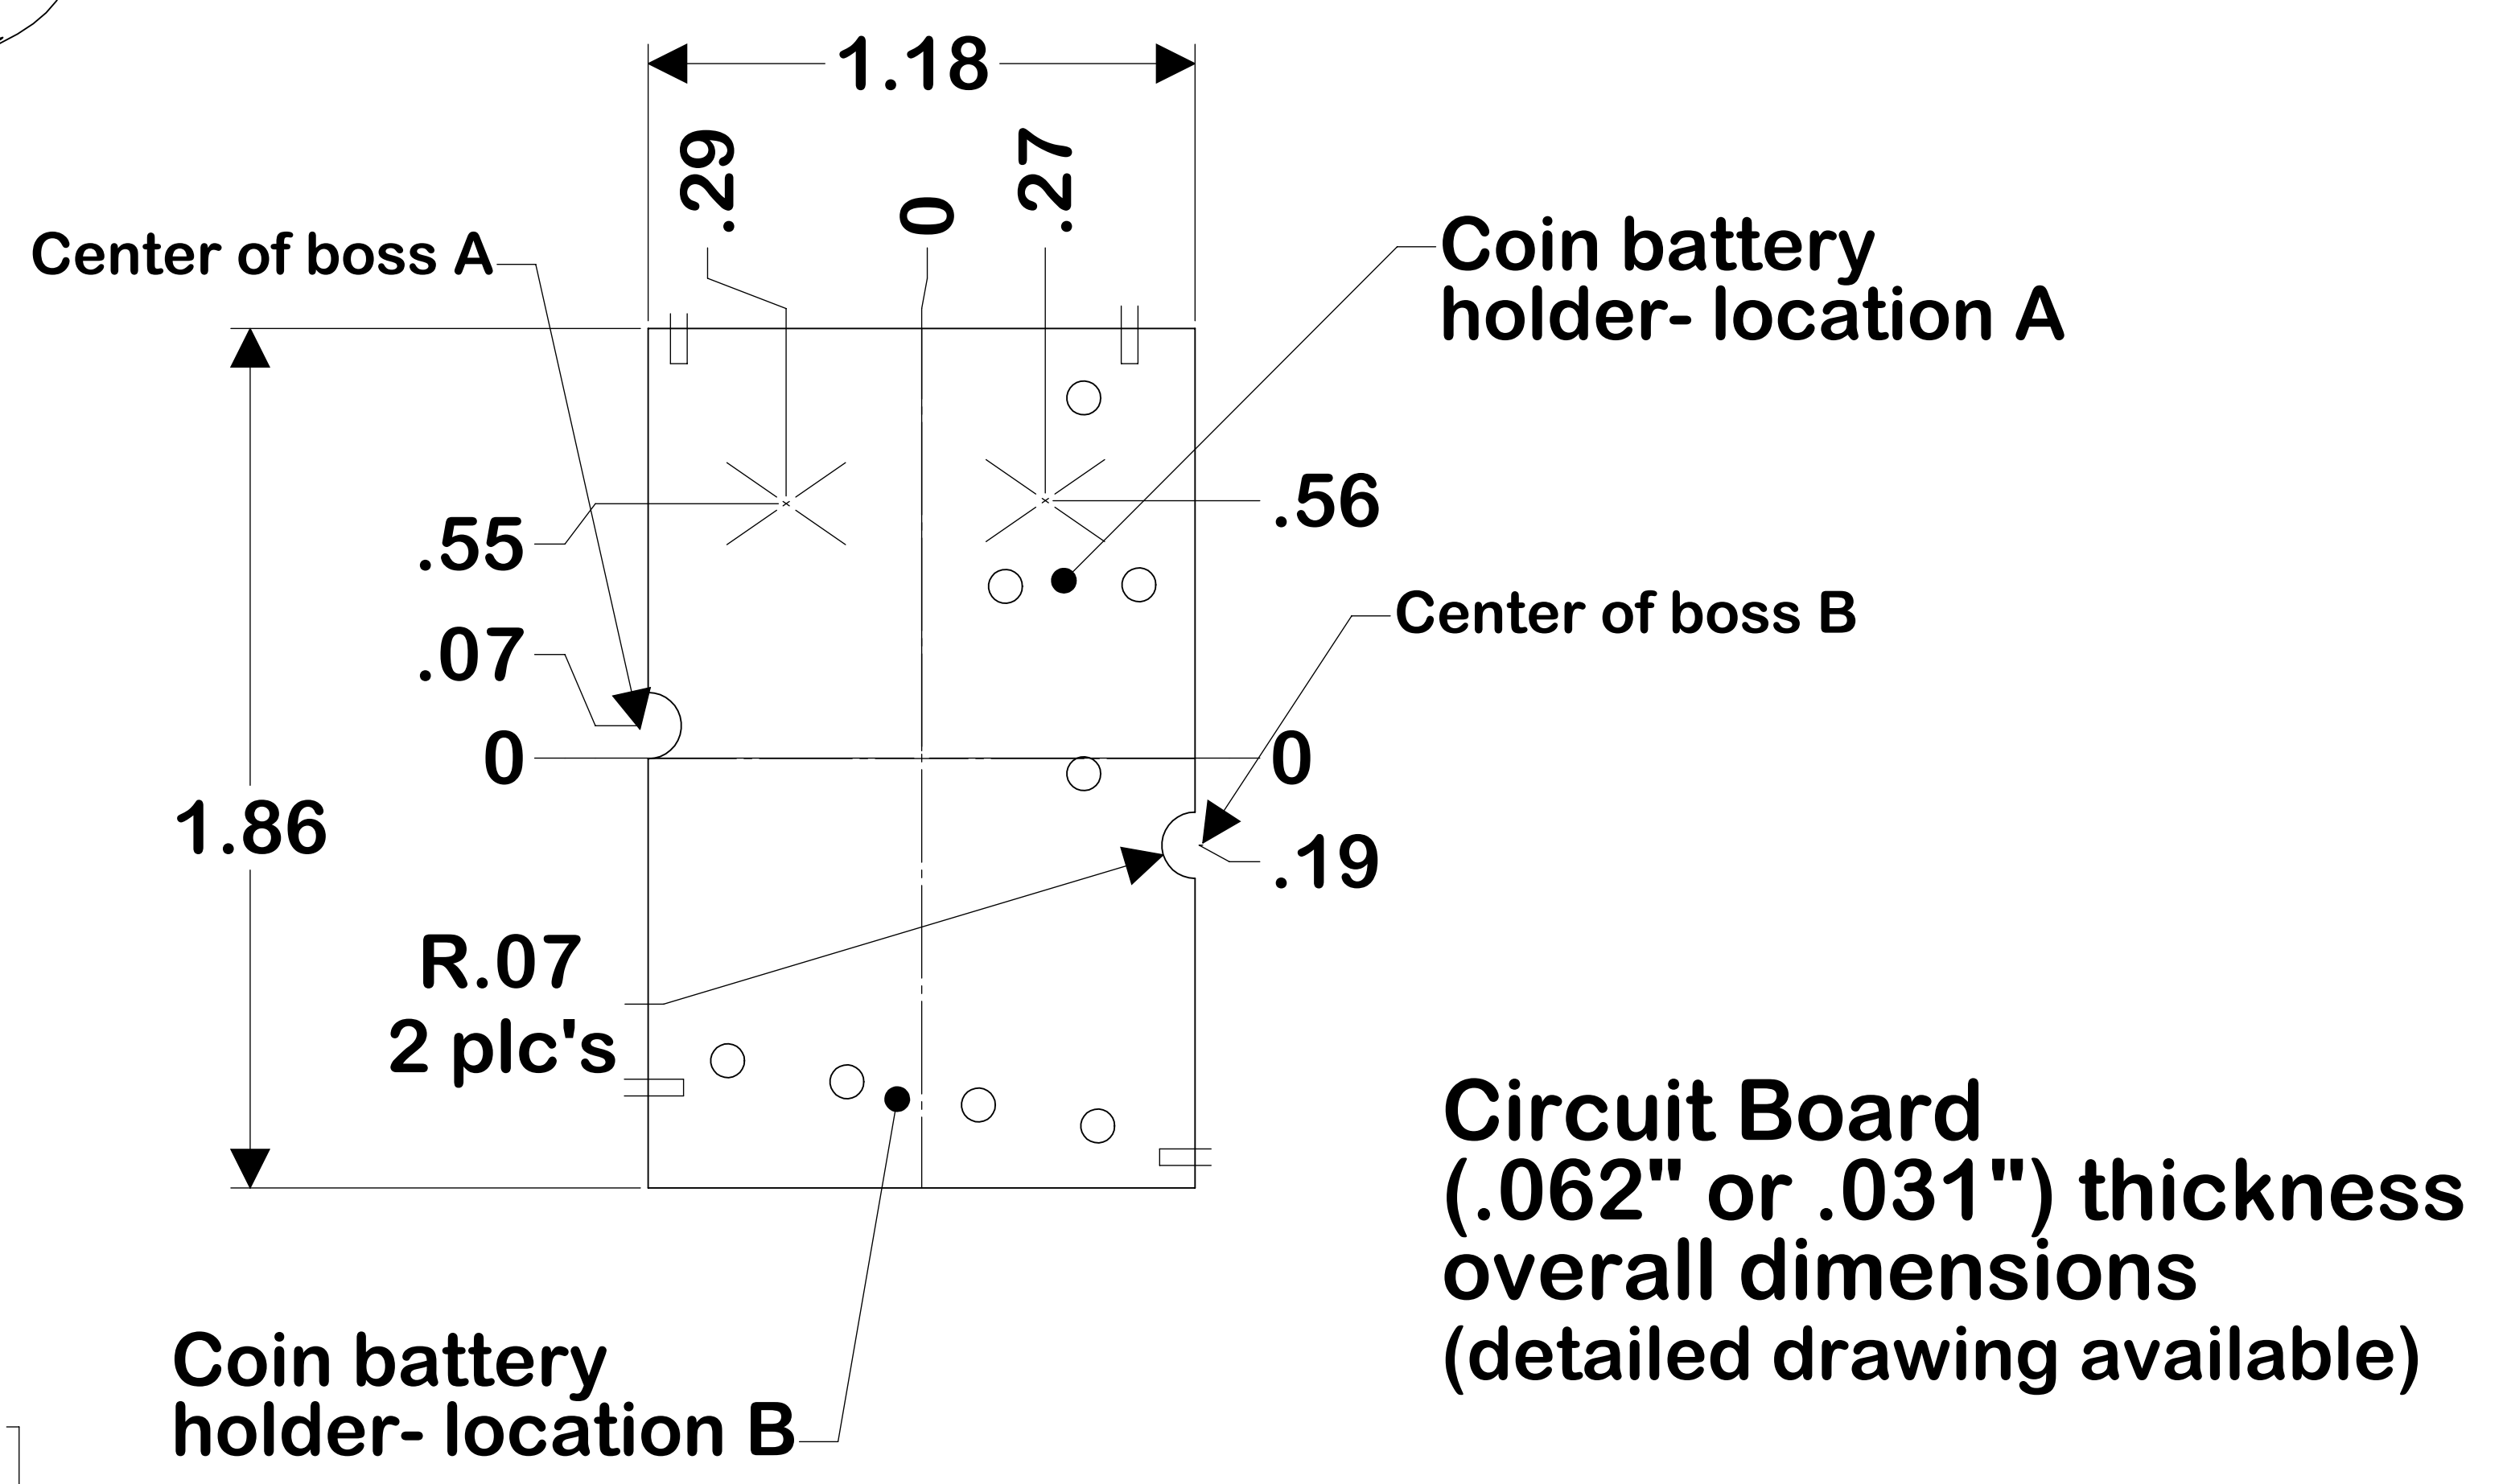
1.18

.29

0

.27

Center of boss A

Coin battery holder- location A

.56

.55

Center of boss B

.07

0

0

1.86

.19

R.07
2 plc's

Circuit Board
(.062" or .031") thickness
overall dimensions
(detailed drawing available)

Coin battery holder- location B